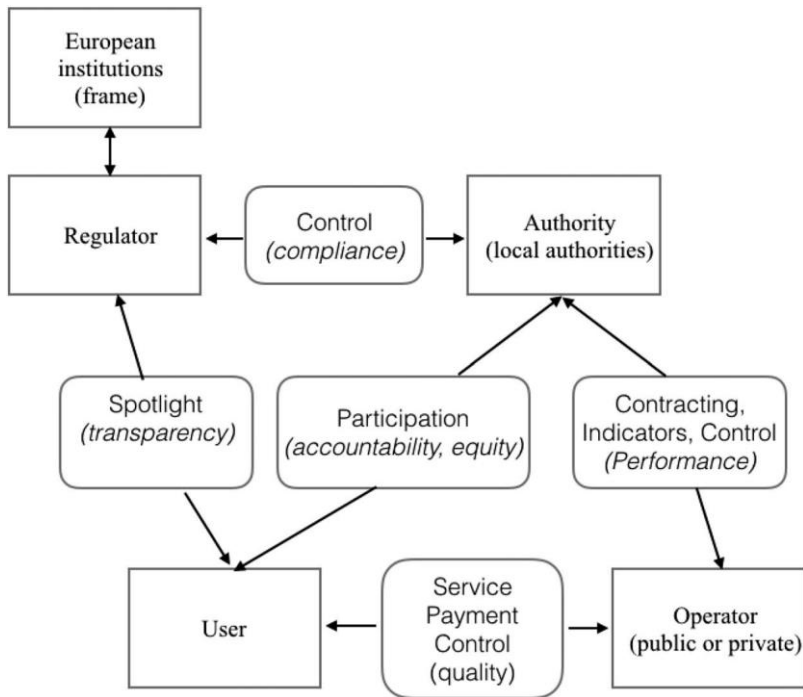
European institutions (frame)

Regulator

Control
*(compliance)*

Authority
(local authorities)

Spotlight
*(transparency)*

Participation
*(accountability, equity)*

Contracting, Indicators, Control
*(Performance)*

User

Service
Payment
Control
(quality)

Operator
(public or private)